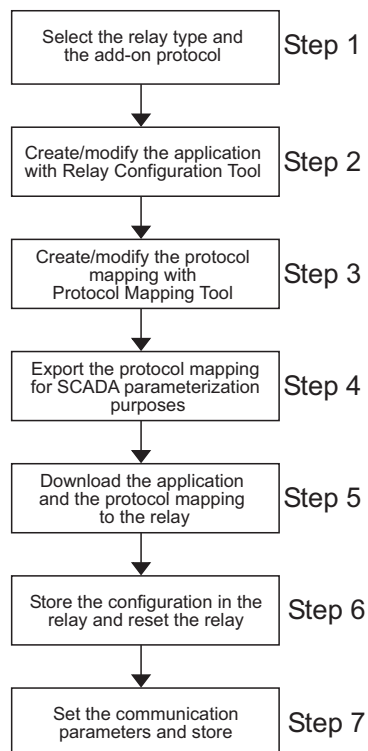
Select the relay type and the add-on protocol

Step 1

Create/modify the application with Relay Configuration Tool

Step 2

Create/modify the protocol mapping with Protocol Mapping Tool

Step 3

Export the protocol mapping for SCADA parameterization purposes

Step 4

Download the application and the protocol mapping to the relay

Step 5

Store the configuration in the relay and reset the relay

Step 6

Set the communication parameters and store

Step 7